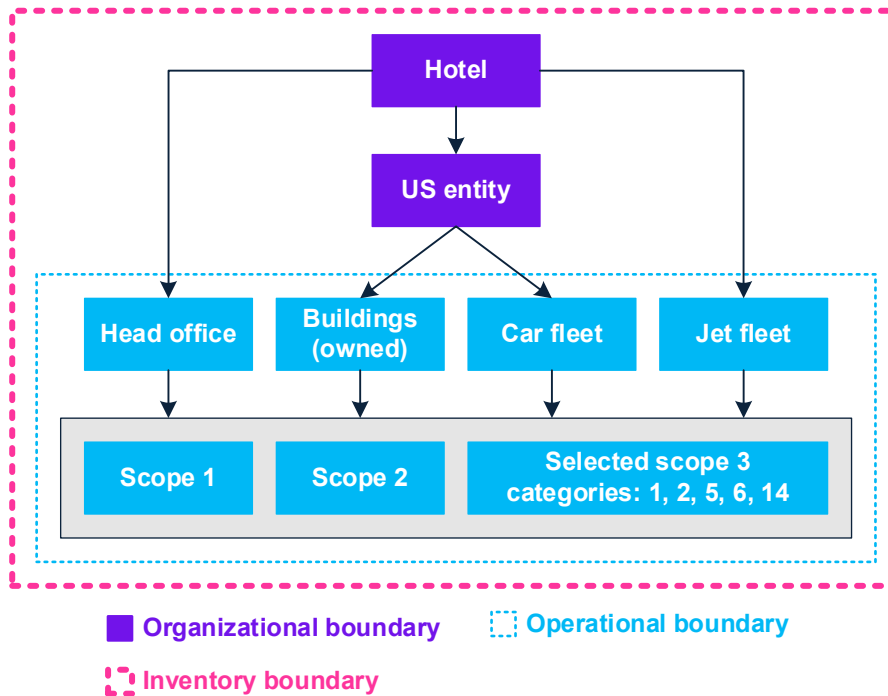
Hotel

US entity

Head office

Buildings (owned)

Car fleet

Jet fleet

Scope 1

Scope 2

Selected scope 3 categories: 1, 2, 5, 6, 14

Organizational boundary

Operational boundary

Inventory boundary